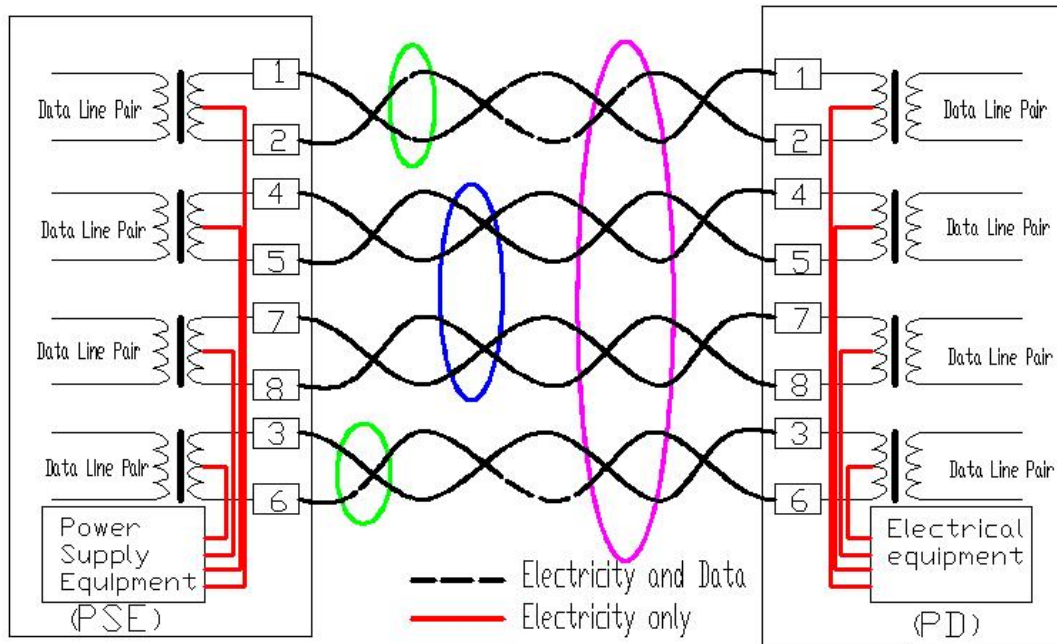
Data Line Pair
1
2
Data Line Pair
4
5
Data Line Pair
7
8
Data Line Pair
3
6
Power Supply Equipment
(PSE)

1
2
Data Line Pair
4
5
Data Line Pair
7
8
Data Line Pair
3
6
Data Line Pair
Electrical equipment
(PD)

Electricity and Data
Electricity only